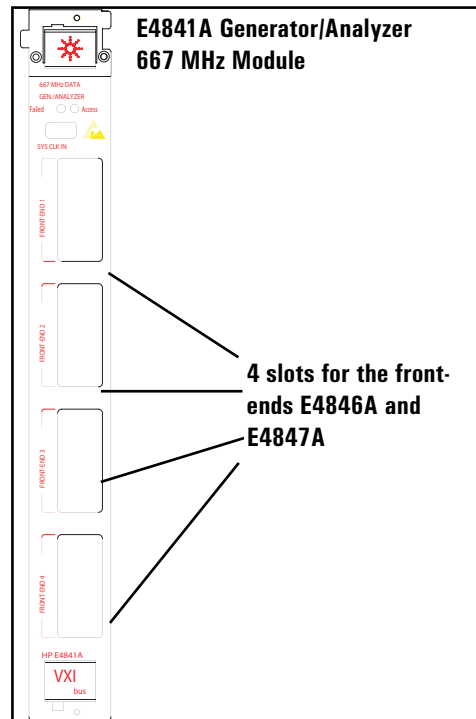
E4841A Generator/Analyzer
667 MHz Module

667 MHz DATA
GEN./ANALYZER
Failed Access
SYS CLK IN
FRONT-END 1
FRONT-END 2
FRONT-END 3
FRONT-END 4
HP E4841A
VXI
bus

4 slots for the front-ends E4846A and E4847A